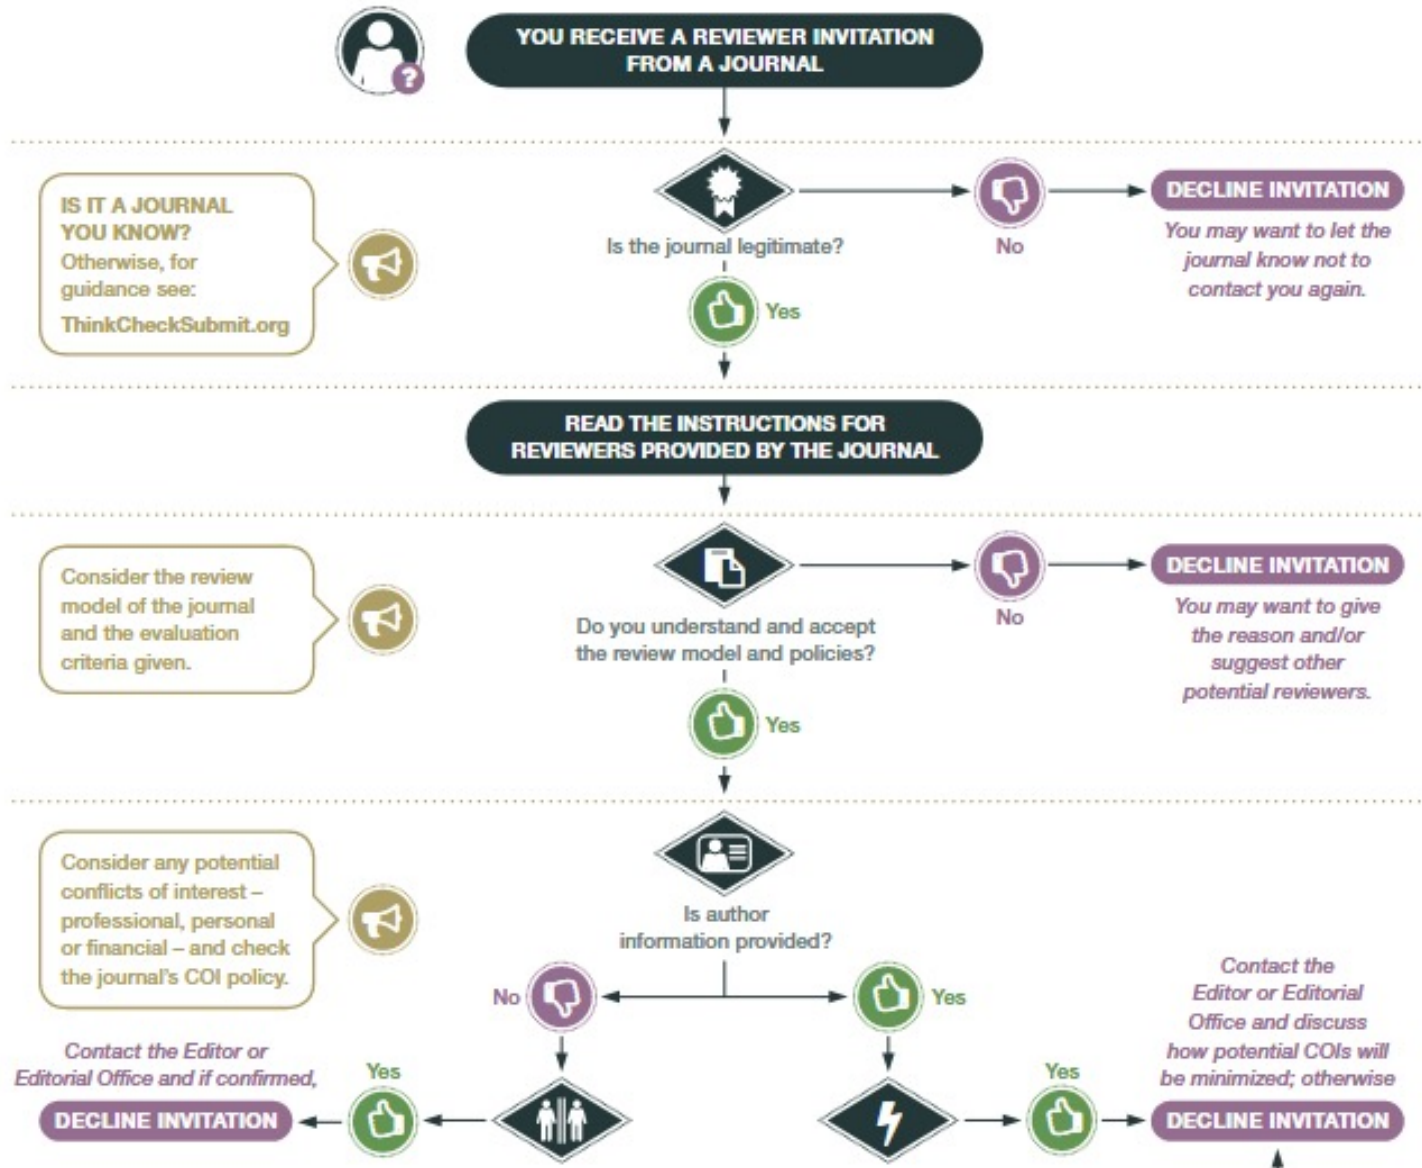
YOU RECEIVE A REVIEWER INVITATION FROM A JOURNAL

IS IT A JOURNAL YOU KNOW? Otherwise, for guidance see: ThinkCheckSubmit.org

Is the journal legitimate?

No

DECLINE INVITATION

You may want to let the journal know not to contact you again.

Yes

READ THE INSTRUCTIONS FOR REVIEWERS PROVIDED BY THE JOURNAL

Consider the review model of the journal and the evaluation criteria given.

Do you understand and accept the review model and policies?

No

DECLINE INVITATION

You may want to give the reason and/or suggest other potential reviewers.

Yes

Consider any potential conflicts of interest – professional, personal or financial – and check the journal's COI policy.

Is author information provided?

No

Yes

Contact the Editor or Editorial Office and if confirmed,

Yes

DECLINE INVITATION

Yes

Contact the Editor or Editorial Office and discuss how potential COIs will be minimized; otherwise

DECLINE INVITATION